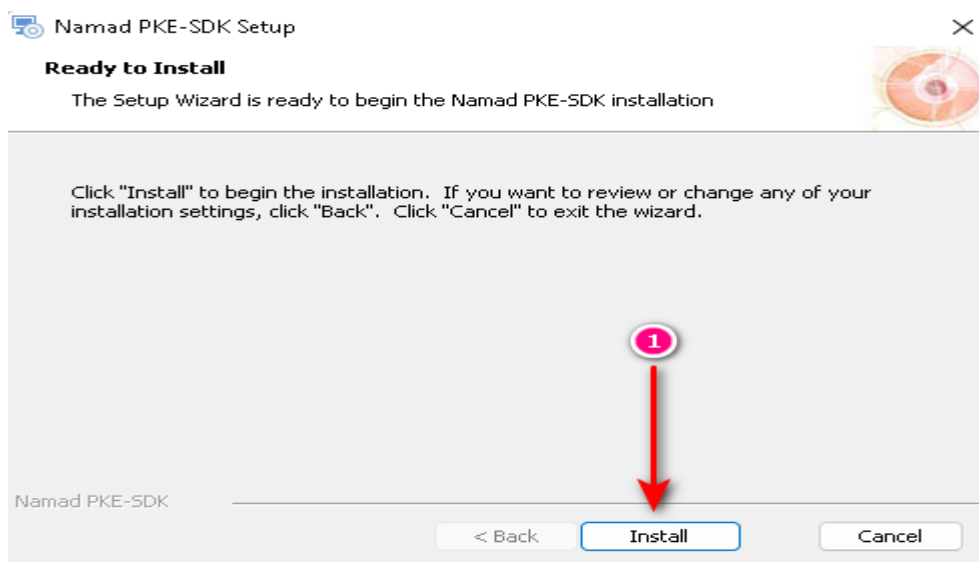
Namad PKE-SDK Setup

Ready to Install

The Setup Wizard is ready to begin the Namad PKE-SDK installation

Click "Install" to begin the installation. If you want to review or change any of your installation settings, click "Back". Click "Cancel" to exit the wizard.

1

Namad PKE-SDK

< Back

Install

Cancel